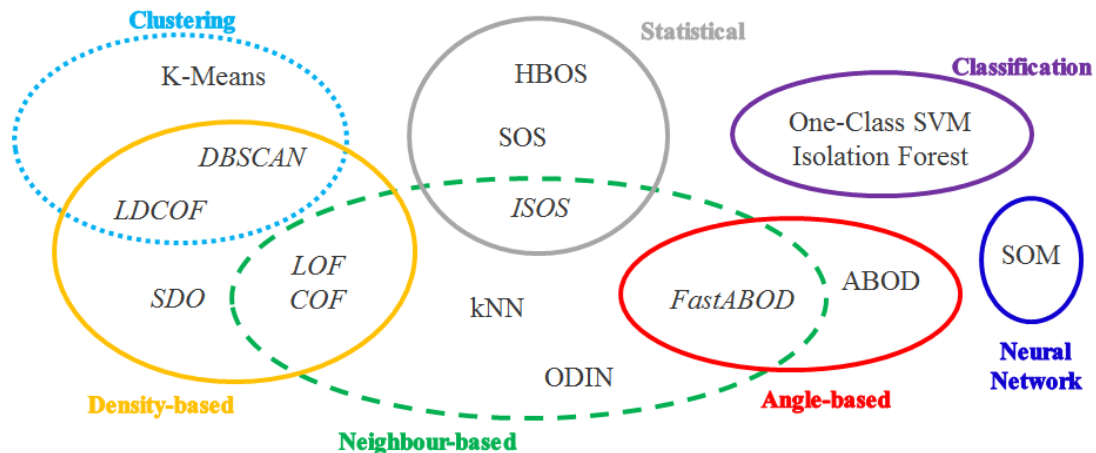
Clustering

K-Means

DBSCAN

LDCOF

Statistical

HBOS

SOS

ISOS

Classification

One-Class SVM
Isolation Forest

SDO

LOF
COF

kNN

FastABOD

ABOD

SOM

ODIN

Neural Network

Density-based

Angle-based

Neighbour-based